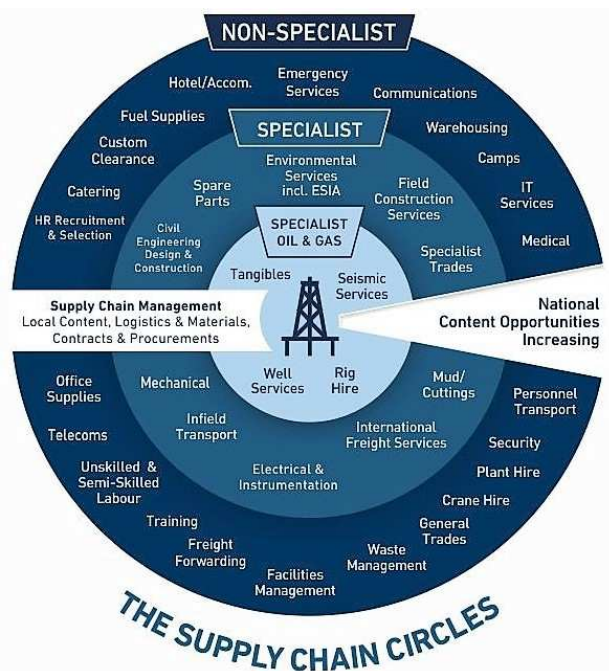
NON-SPECIALIST

Hotel/Accom.
Emergency Services
Communications
Fuel Supplies
Warehousing
Custom Clearance
Camps
Catering
IT Services
HR Recruitment & Selection
Medical

SPECIALIST

Environmental Services incl. ESIA
Spare Parts
Field Construction Services
Civil Engineering Design & Construction
Specialist Trades

SPECIALIST OIL & GAS

Tangibles
Seismic Services
Well Services
Rig Hire

Supply Chain Management
Local Content, Logistics & Materials, Contracts & Procurements

National Content Opportunities Increasing

Mechanical
Mud/ Cuttings
Infield Transport
International Freight Services
Electrical & Instrumentation

Office Supplies
Personnel Transport
Telecoms
Security
Unskilled & Semi-Skilled Labour
Plant Hire
Crane Hire
Training
General Trades
Freight Forwarding
Waste Management
Facilities Management

THE SUPPLY CHAIN CIRCLES